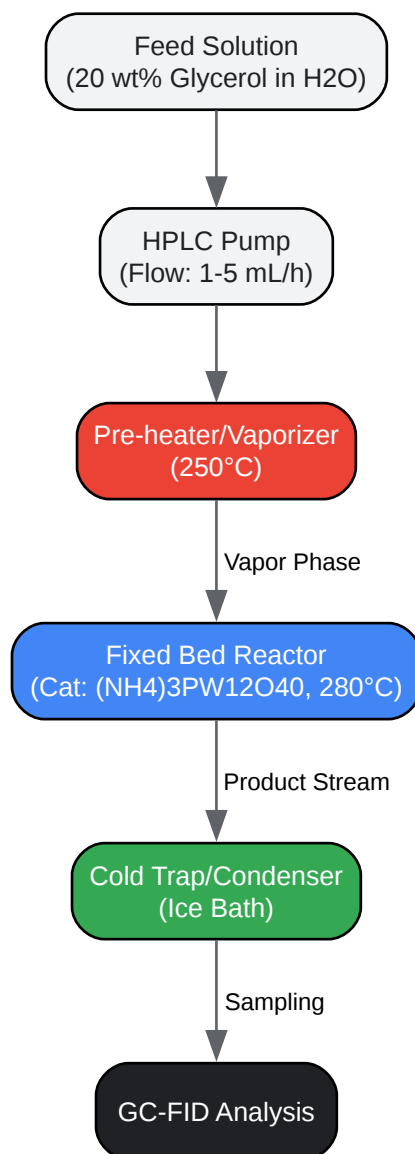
Feed Solution
(20 wt% Glycerol in H2O)

HPLC Pump
(Flow: 1-5 mL/h)

Pre-heater/Vaporizer
(250°C)

Vapor Phase

Fixed Bed Reactor
(Cat: (NH4)3PW12O40, 280°C)

Product Stream

Cold Trap/Condenser
(Ice Bath)

Sampling

GC-FID Analysis